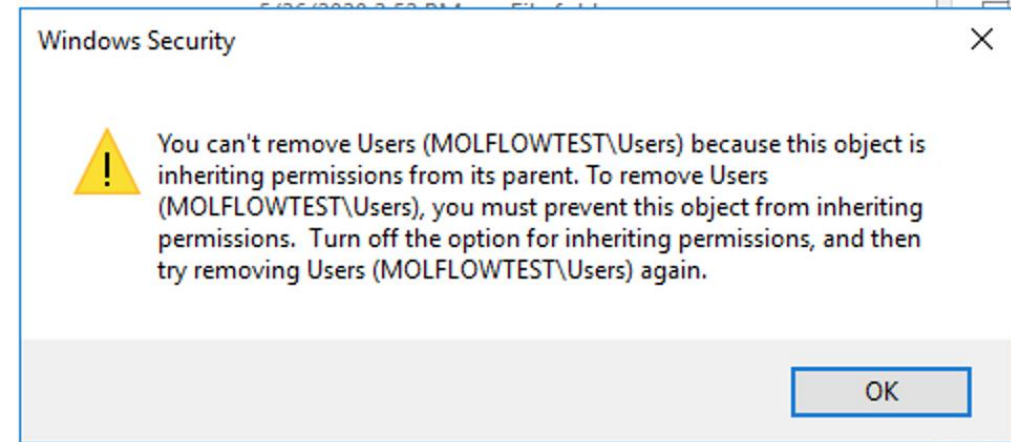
Windows Security

You can't remove Users (MOLFLOWTEST\Users) because this object is inheriting permissions from its parent. To remove Users (MOLFLOWTEST\Users), you must prevent this object from inheriting permissions. Turn off the option for inheriting permissions, and then try removing Users (MOLFLOWTEST\Users) again.

OK